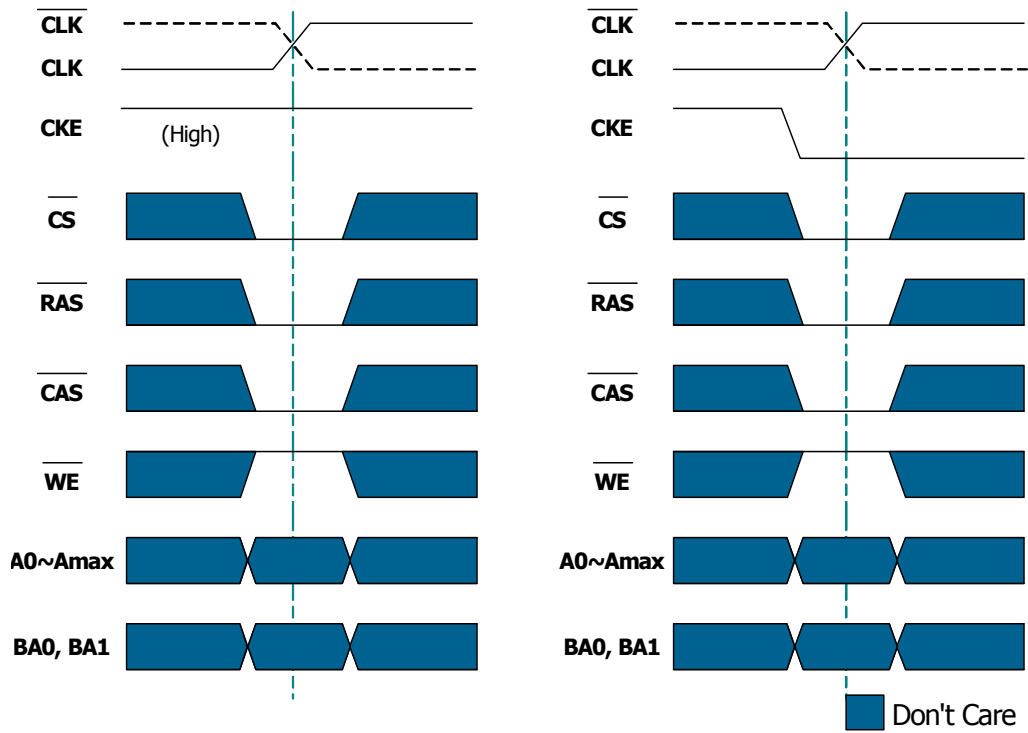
$\overline{CLK}$
CLK
CKE
(High)
$\overline{CS}$
$\overline{RAS}$
$\overline{CAS}$
$\overline{WE}$
A0~Amax
BA0, BA1

$\overline{CLK}$
CLK
CKE
$\overline{CS}$
$\overline{RAS}$
$\overline{CAS}$
$\overline{WE}$
A0~Amax
BA0, BA1

Don't Care